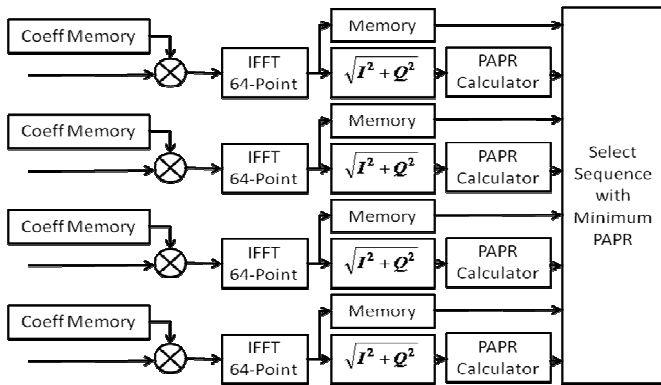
Coeff Memory

IFFT 64-Point

Memory

$\sqrt{I^2+Q^2}$

PAPR Calculator

Coeff Memory

IFFT 64-Point

Memory

$\sqrt{I^2+Q^2}$

PAPR Calculator

Coeff Memory

IFFT 64-Point

Memory

$\sqrt{I^2+Q^2}$

PAPR Calculator

Coeff Memory

IFFT 64-Point

Memory

$\sqrt{I^2+Q^2}$

PAPR Calculator

Select Sequence with Minimum PAPR